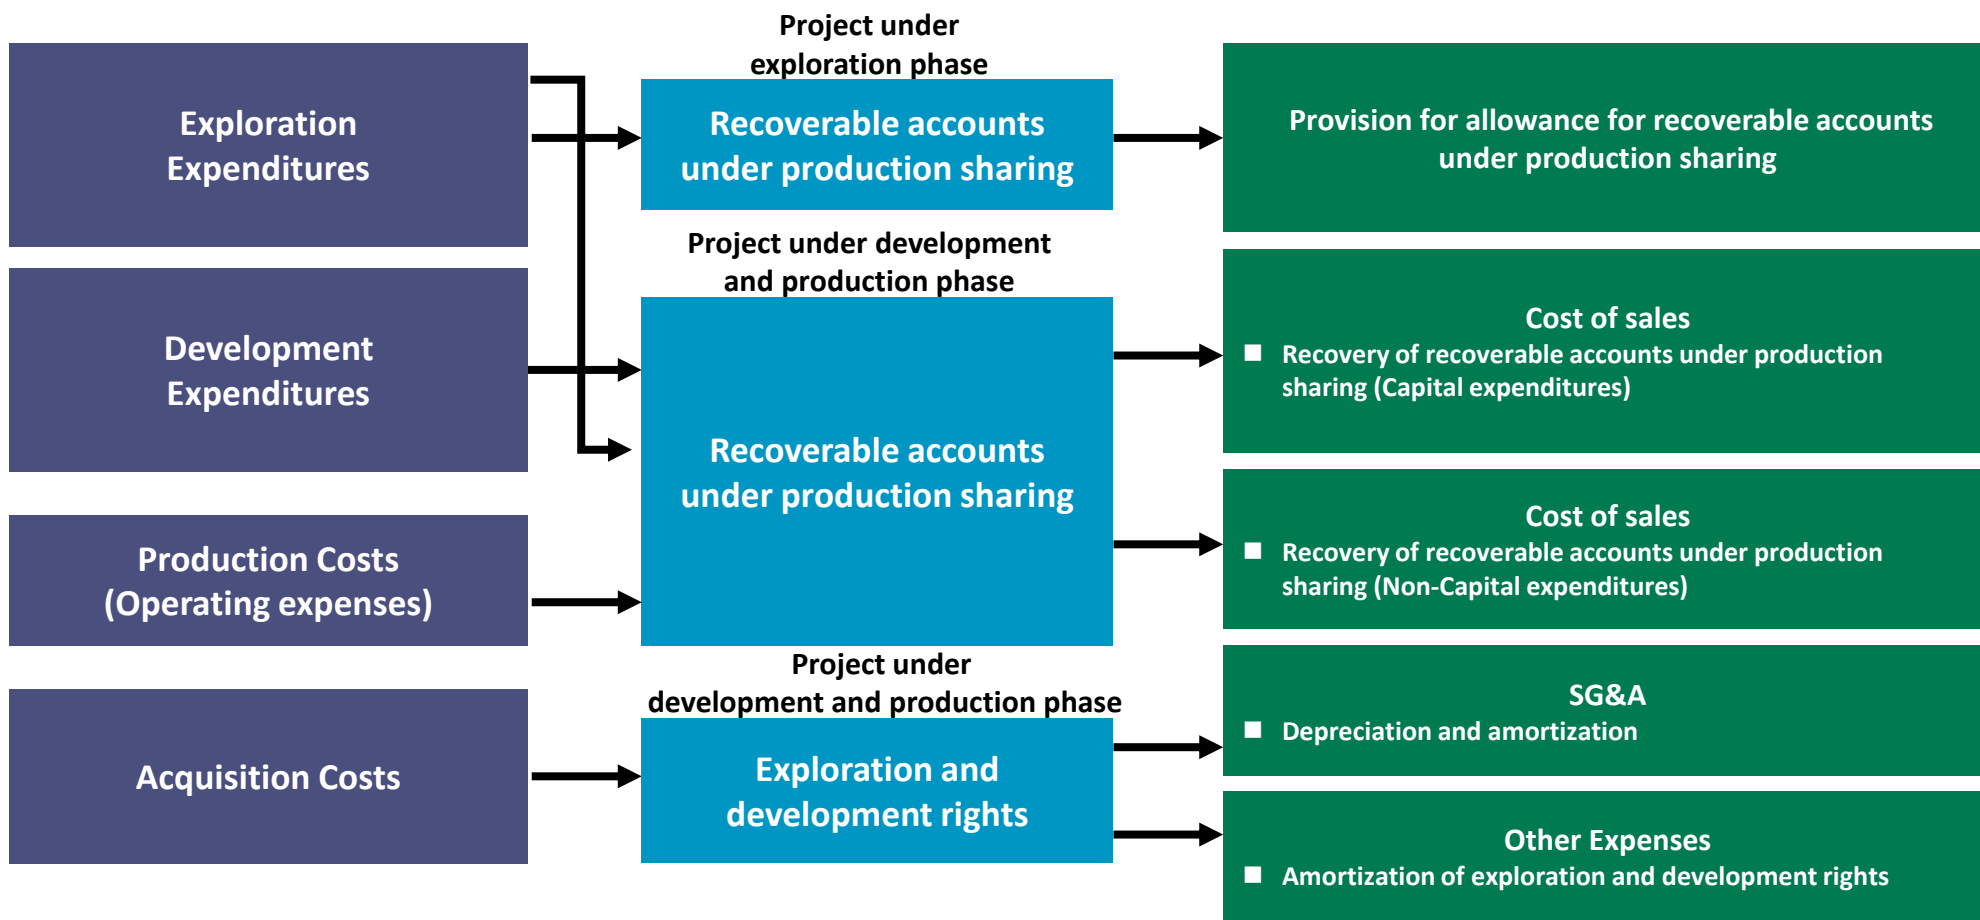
Exploration Expenditures

Development Expenditures

Production Costs (Operating expenses)

Acquisition Costs

Project under exploration phase

Recoverable accounts under production sharing

Project under development and production phase

Recoverable accounts under production sharing

Project under development and production phase

Exploration and development rights

Provision for allowance for recoverable accounts under production sharing

Cost of sales
■ Recovery of recoverable accounts under production sharing (Capital expenditures)

Cost of sales
■ Recovery of recoverable accounts under production sharing (Non-Capital expenditures)

SG&A
■ Depreciation and amortization

Other Expenses
■ Amortization of exploration and development rights